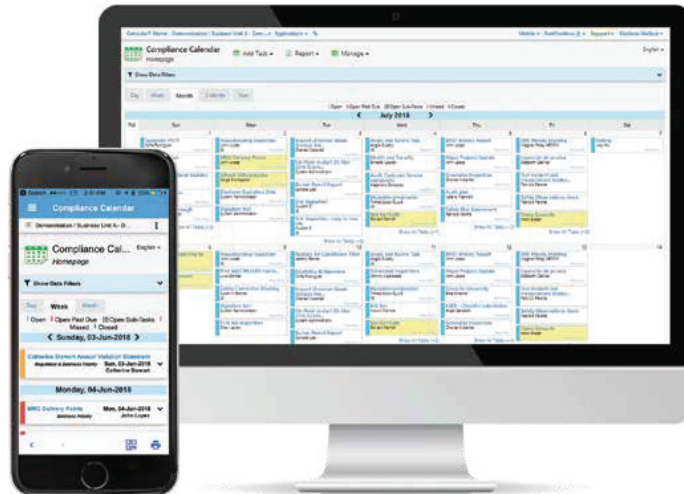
Compliance Calendar
Homepage
Add Task
Report
Manage
English
Show Data Filters
Day
Week
Month
3 Month
Year
July 2018
Sun
Mon
Tue
Wed
Thu
Fri
Sat

Compliance Calendar
Demonstration / Business Unit A - D...
Compliance Cal...
English
Homepage
Show Data Filters
Day
Week
Month
Open
Open Past Due
Open Sub-Tasks
Missed
Closed
Sunday, 03-Jun-2018
Catherine Stewart Annual Violation Statement
Catherine Stewart
Monday, 04-Jun-2018
MRO Delivery Points
Mon, 04-Jun-2018
John Lopez